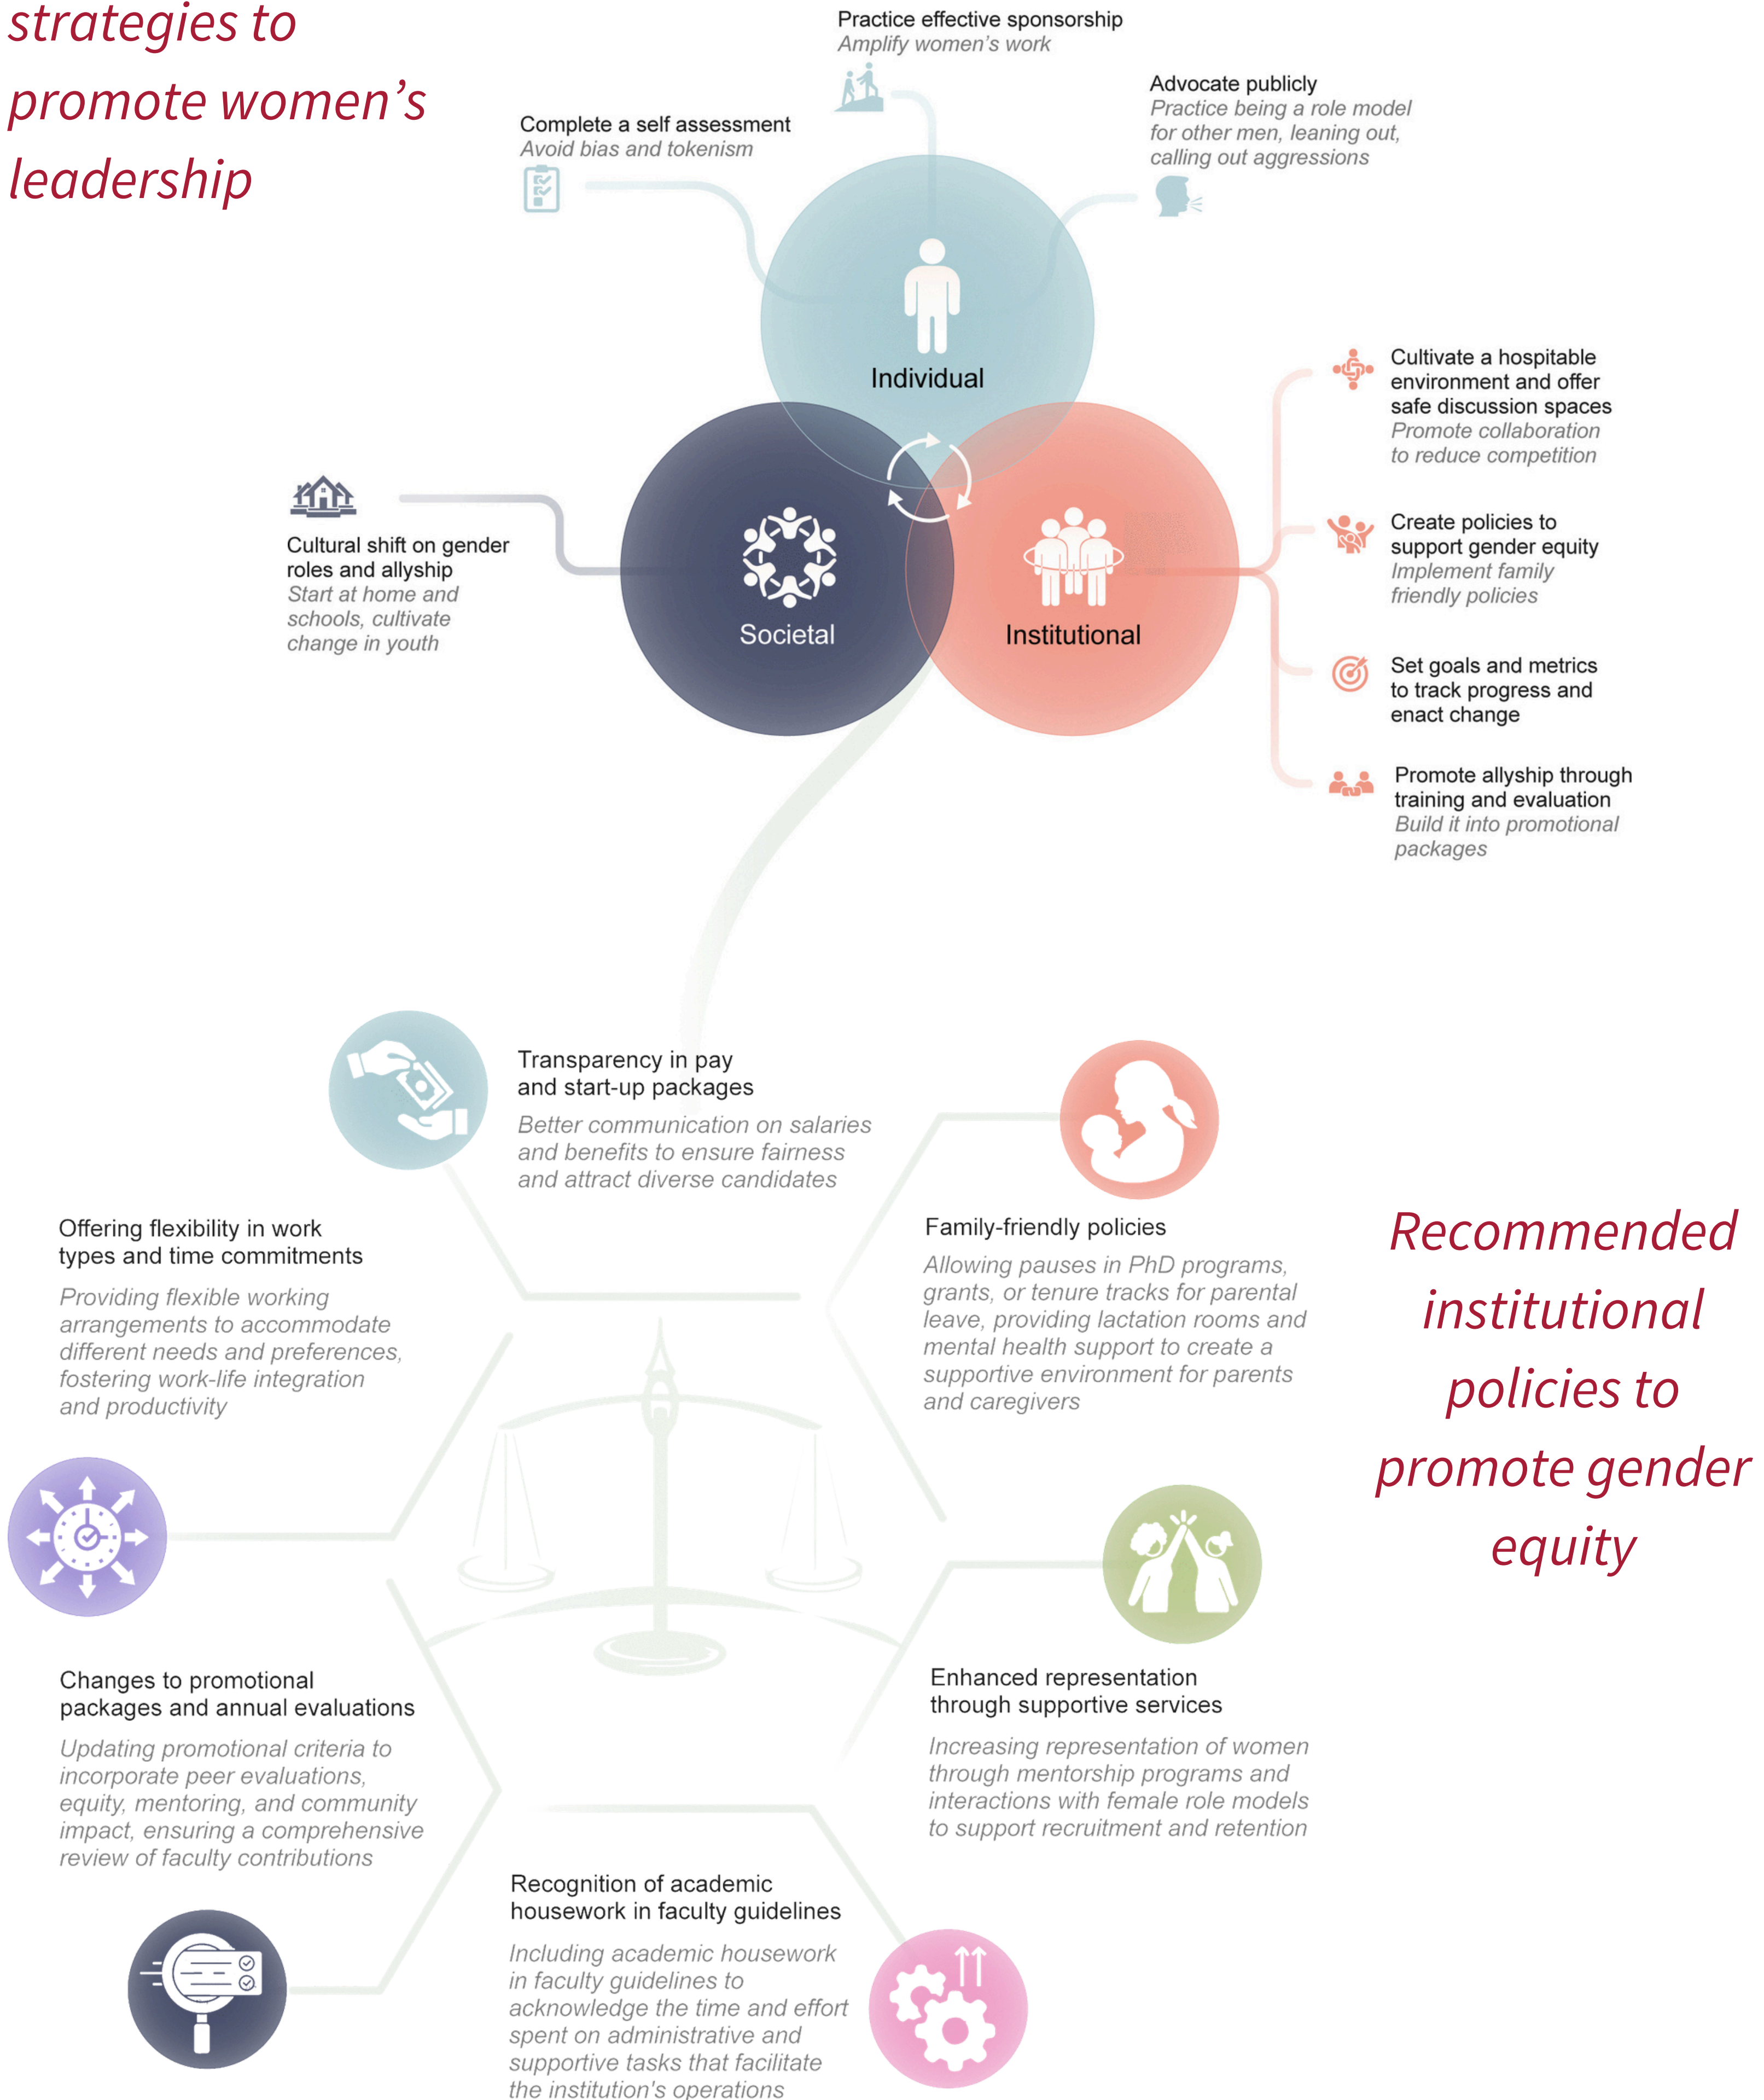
strategies to promote women's leadership

Practice effective sponsorship
Amplify women's work

Advocate publicly
Practice being a role model for other men, leaning out, calling out aggressions

Complete a self assessment
Avoid bias and tokenism

Individual

Cultivate a hospitable environment and offer safe discussion spaces
Promote collaboration to reduce competition

Create policies to support gender equity
Implement family friendly policies

Set goals and metrics to track progress and enact change

Promote allyship through training and evaluation
Build it into promotional packages

Cultural shift on gender roles and allyship
Start at home and schools, cultivate change in youth

Societal

Institutional

Transparency in pay and start-up packages
Better communication on salaries and benefits to ensure fairness and attract diverse candidates

Family-friendly policies
Allowing pauses in PhD programs, grants, or tenure tracks for parental leave, providing lactation rooms and mental health support to create a supportive environment for parents and caregivers

Recommended institutional policies to promote gender equity

Offering flexibility in work types and time commitments
Providing flexible working arrangements to accommodate different needs and preferences, fostering work-life integration and productivity

Changes to promotional packages and annual evaluations
Updating promotional criteria to incorporate peer evaluations, equity, mentoring, and community impact, ensuring a comprehensive review of faculty contributions

Enhanced representation through supportive services
Increasing representation of women through mentorship programs and interactions with female role models to support recruitment and retention

Recognition of academic housework in faculty guidelines
Including academic housework in faculty guidelines to acknowledge the time and effort spent on administrative and supportive tasks that facilitate the institution's operations